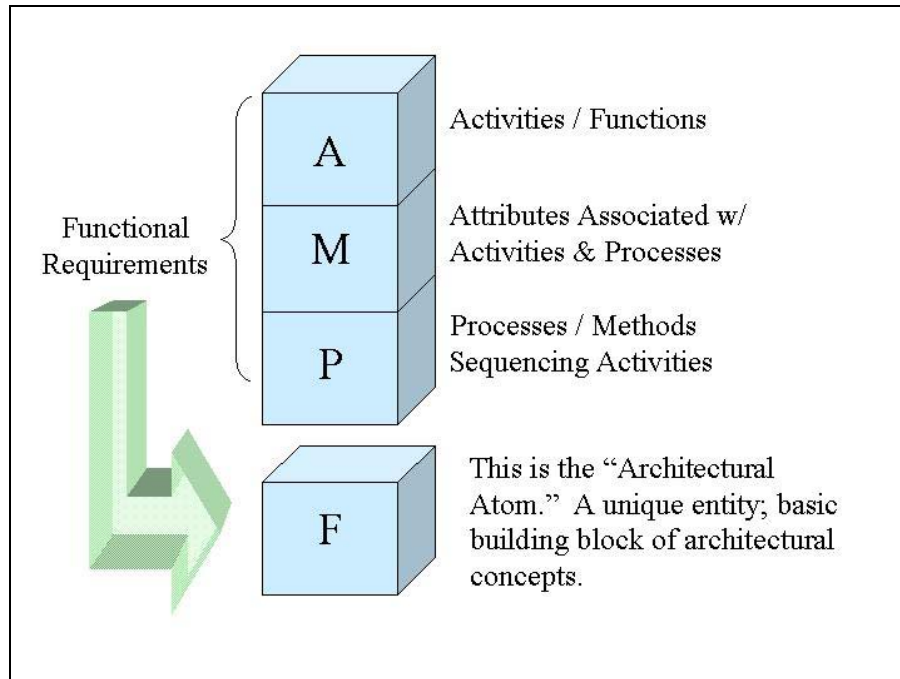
Functional Requirements

A

Activities / Functions

M

Attributes Associated w/ Activities & Processes

P

Processes / Methods Sequencing Activities

F

This is the “Architectural Atom.” A unique entity; basic building block of architectural concepts.